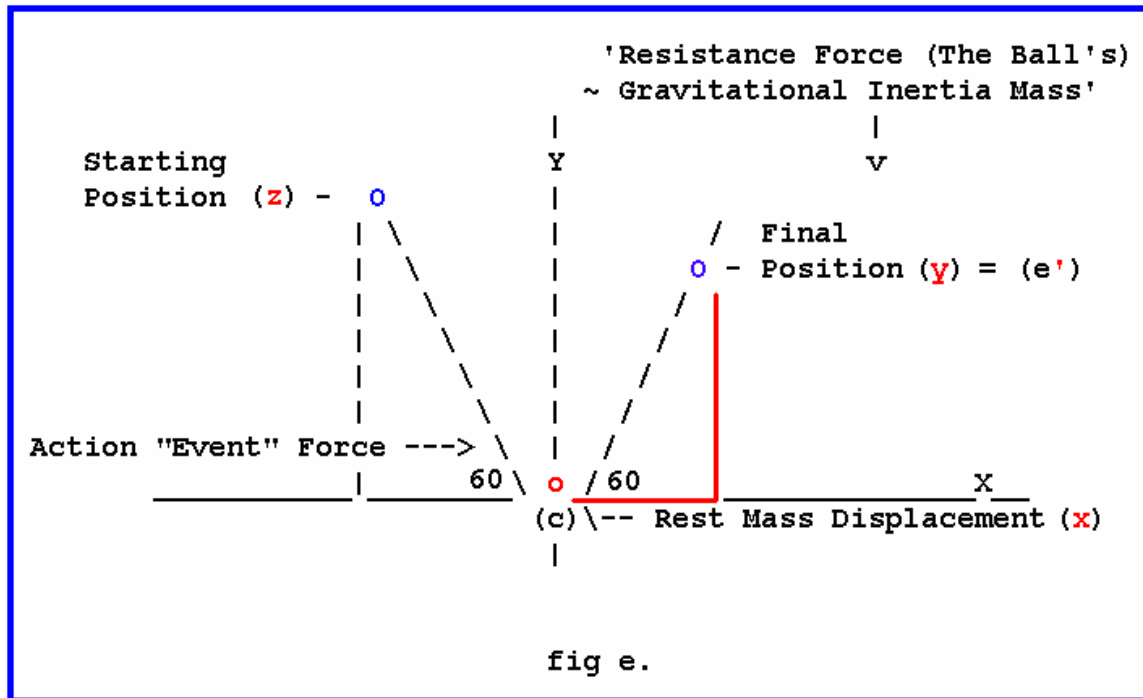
'Resistance Force (The Ball's)
~ Gravitational Inertia Mass'

Y

v

Starting Position (z) - o

Final Position (y) = (e')

o

Action "Event" Force ---> \

60 \ o / 60

X

(c) \-- Rest Mass Displacement (x)

fig e.